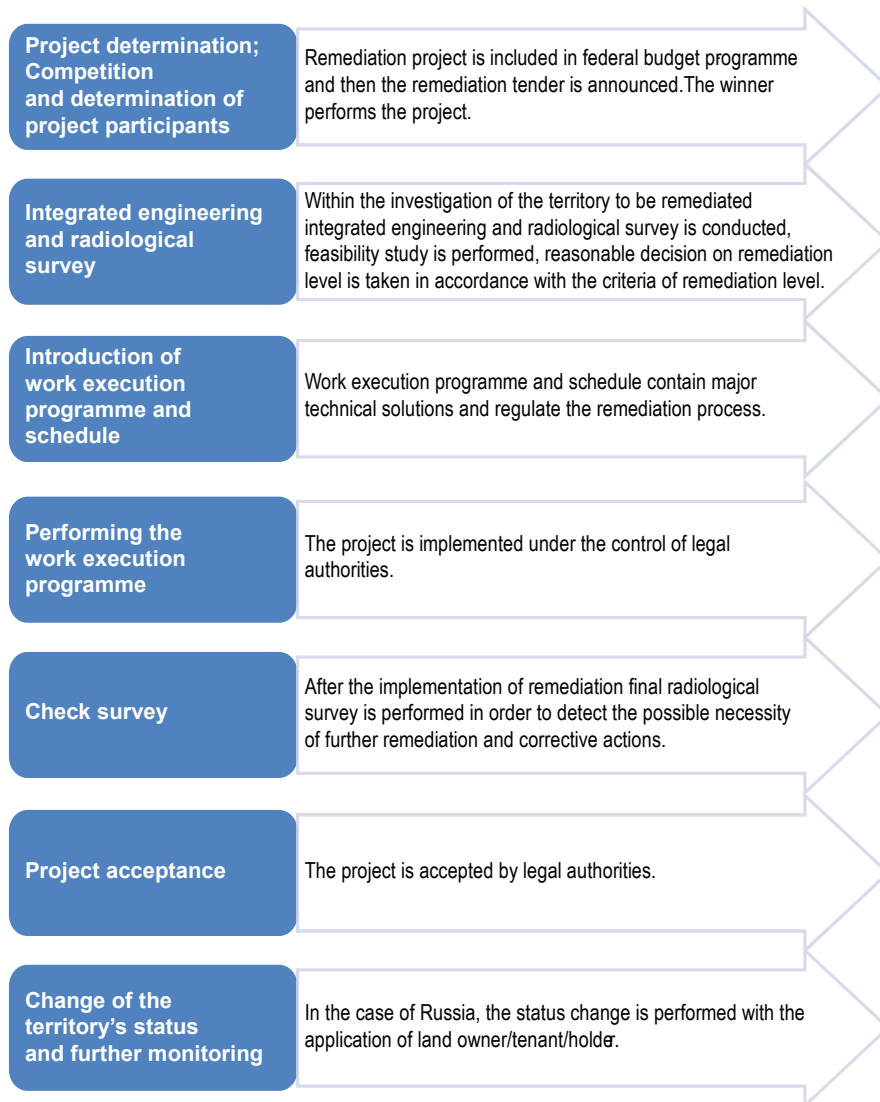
Project determination; Competition and determination of project participants

Remediation project is included in federal budget programme and then the remediation tender is announced.The winner performs the project.

Integrated engineering and radiological survey

Within the investigation of the territory to be remediated integrated engineering and radiological survey is conducted, feasibility study is performed, reasonable decision on remediation level is taken in accordance with the criteria of remediation level.

Introduction of work execution programme and schedule

Work execution programme and schedule contain major technical solutions and regulate the remediation process.

Performing the work execution programme

The project is implemented under the control of legal authorities.

Check survey

After the implementation of remediation final radiological survey is performed in order to detect the possible necessity of further remediation and corrective actions.

Project acceptance

The project is accepted by legal authorities.

Change of the territory's status and further monitoring

In the case of Russia, the status change is performed with the application of land owner/tenant/holder.